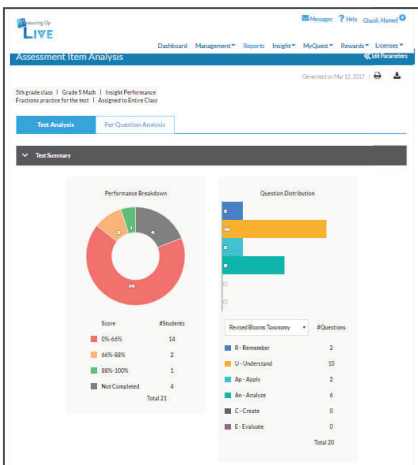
Measuring Up LIVE

Messages ? Help Ghazi, Hamed

Dashboard Management▾ Reports Insight▾ MyQuest▾ Rewards▾ Licenses▾

Assessment Item Analysis

Edit Parameters

Generated on Mar 15, 2017

5th grade class | Grade 5 Math | Insight Performance
Fractions practice for the test | Assigned to Entire Class

Test Analysis Per Question Analysis

Test Summary

Performance Breakdown

2
1
4
14

| Score | #Students |
|---|---|
| 0%-66% | 14 |
| 66%-88% | 2 |
| 88%-100% | 1 |
| Not Completed | 4 |
| | Total 21 |

Question Distribution

2
10
2
6
0
0

Revised Blooms Taxonomy ▾ #Questions

| | |
|---|---|
| R - Remember | 2 |
| U - Understand | 10 |
| Ap - Apply | 2 |
| An - Analyze | 6 |
| C - Create | 0 |
| E - Evaluate | 0 |
| | Total 20 |